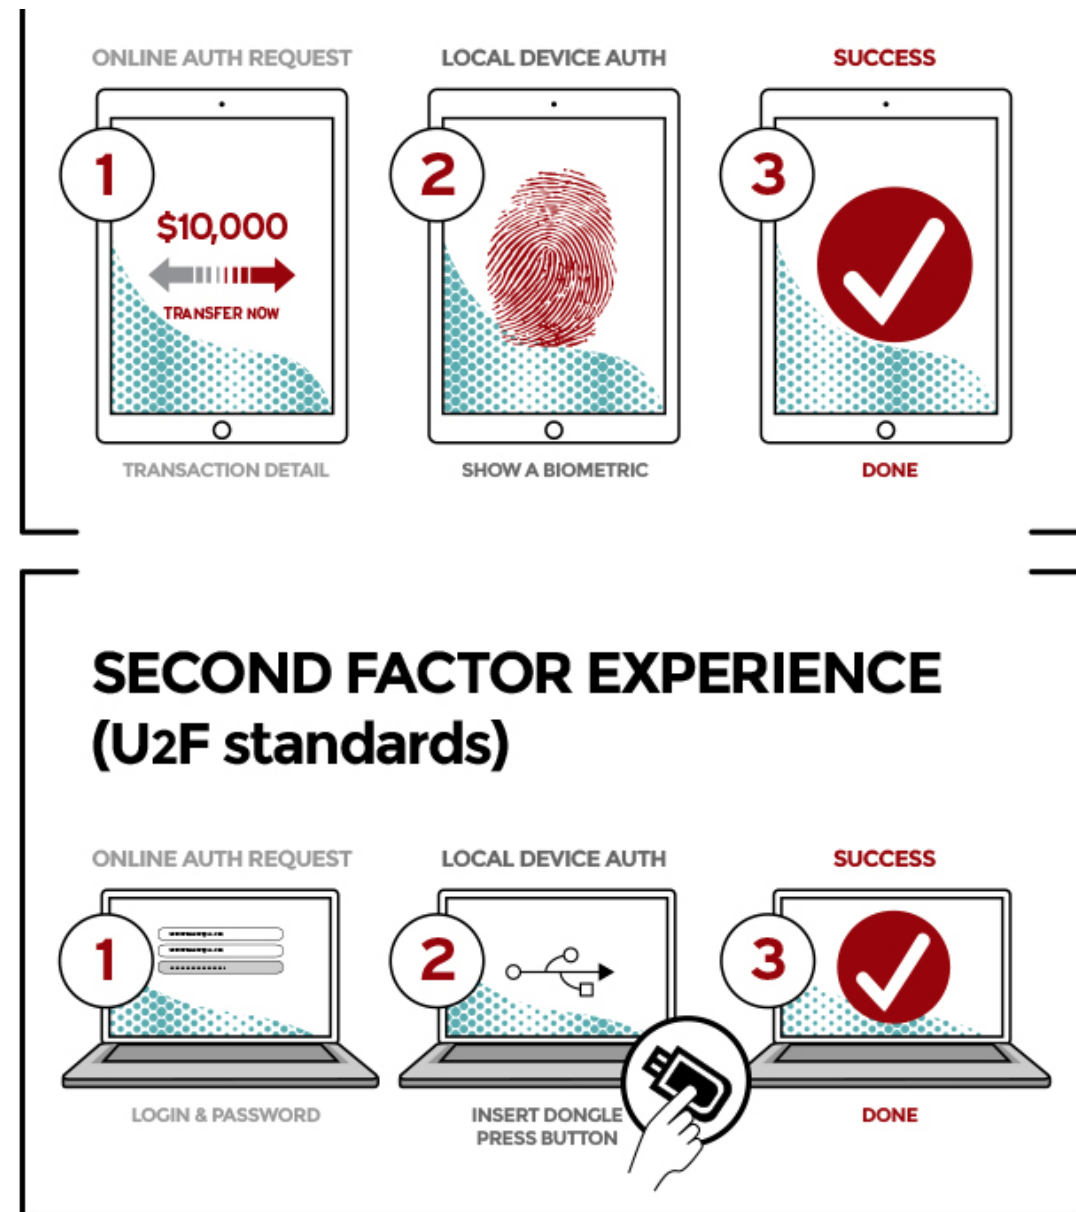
ONLINE AUTH REQUEST

1

$10,000

TRANSFER NOW

TRANSACTION DETAIL

LOCAL DEVICE AUTH

2

SHOW A BIOMETRIC

SUCCESS

3

DONE

SECOND FACTOR EXPERIENCE (U2F standards)

ONLINE AUTH REQUEST

1

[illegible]
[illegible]
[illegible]

LOGIN & PASSWORD

LOCAL DEVICE AUTH

2

INSERT DONGLE
PRESS BUTTON

SUCCESS

3

DONE